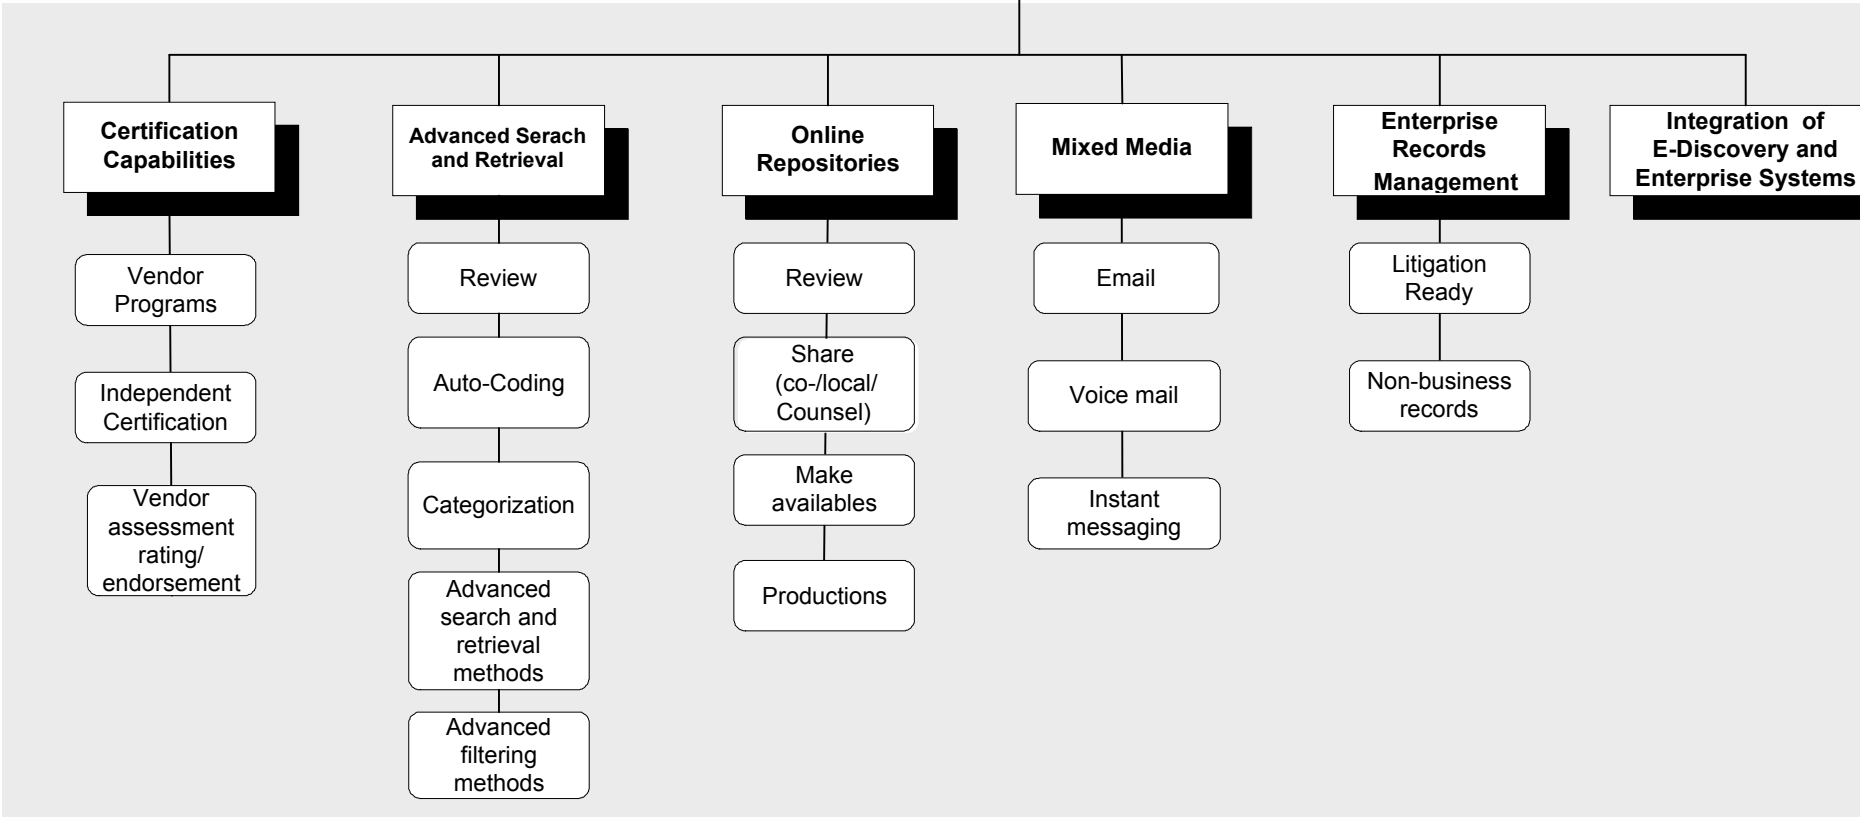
Certification Capabilities

Vendor Programs

Independent Certification

Vendor assessment rating/ endorsement

Advanced Serach and Retrieval

Review

Auto-Coding

Categorization

Advanced search and retrieval methods

Advanced filtering methods

Online Repositories

Review

Share (co-/local/ Counsel)

Make availables

Productions

Mixed Media

Email

Voice mail

Instant messaging

Enterprise Records Management

Litigation Ready

Non-business records

Integration of E-Discovery and Enterprise Systems